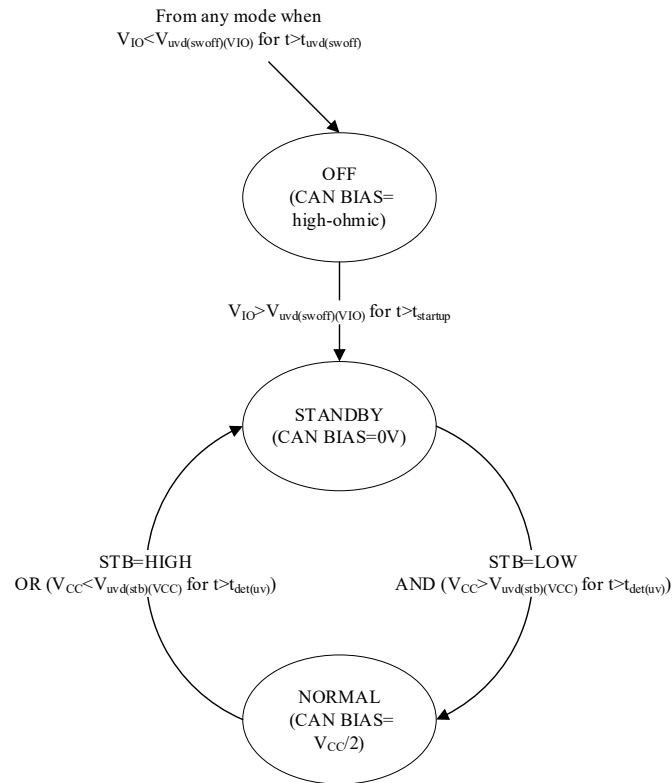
From any mode when $V_{IO}<V_{uvd(swoff)(VIO)}$ for $t>t_{uvd(swoff)}$

OFF
(CAN BIAS=
high-ohmic)

$V_{IO}>V_{uvd(swoff)(VIO)}$ for $t>t_{startup}$

STANDBY
(CAN BIAS=0V)

STB=HIGH
OR ($V_{CC}<V_{uvd(stb)(VCC)}$ for $t>t_{det(uv)}$)

STB=LOW
AND ($V_{CC}>V_{uvd(stb)(VCC)}$ for $t>t_{det(uv)}$)

NORMAL
(CAN BIAS=
$V_{CC}/2$)